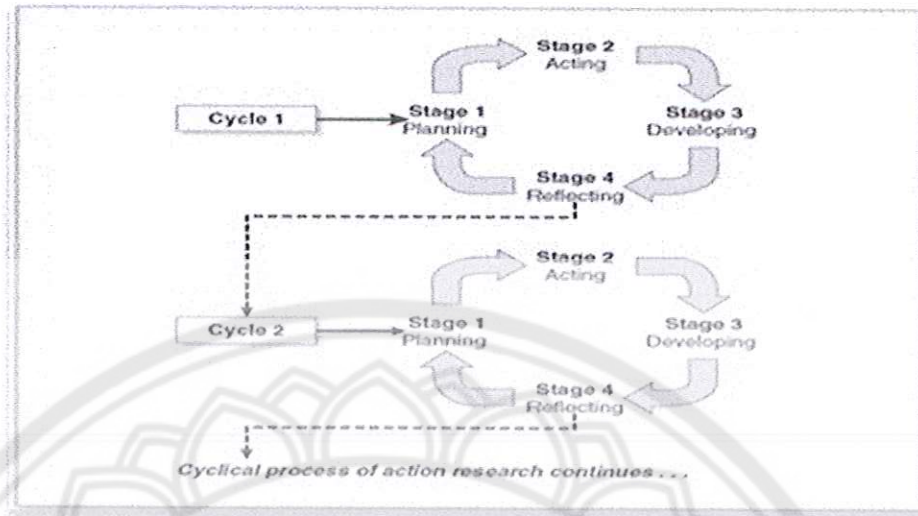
Cycle 1

Stage 1
Planning

Stage 2
Acting

Stage 3
Developing

Stage 4
Reflecting

Cycle 2

Stage 1
Planning

Stage 2
Acting

Stage 3
Developing

Stage 4
Reflecting

Cyclical process of action research continues . . .